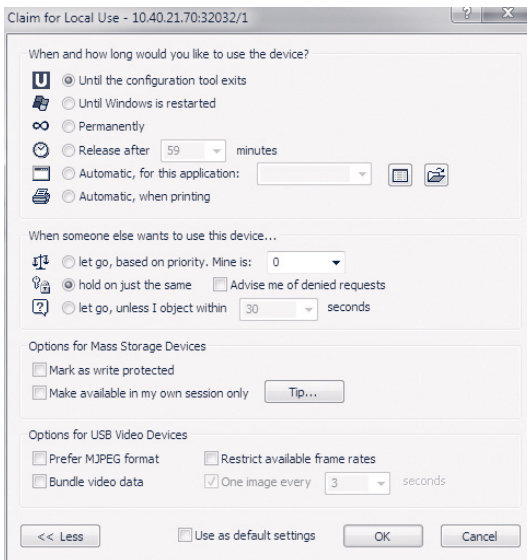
Claim for Local Use - 10.40.21.70:32032/1

When and how long would you like to use the device?

Until the configuration tool exits

Until Windows is restarted

Permanently

Release after 59 minutes

Automatic, for this application:

Automatic, when printing

When someone else wants to use this device...

let go, based on priority. Mine is: 0

hold on just the same

Advise me of denied requests

let go, unless I object within 30 seconds

Options for Mass Storage Devices

Mark as write protected

Make available in my own session only

Tip...

Options for USB Video Devices

Prefer MJPEG format

Restrict available frame rates

Bundle video data

One image every 3 seconds

<< Less

Use as default settings

OK

Cancel